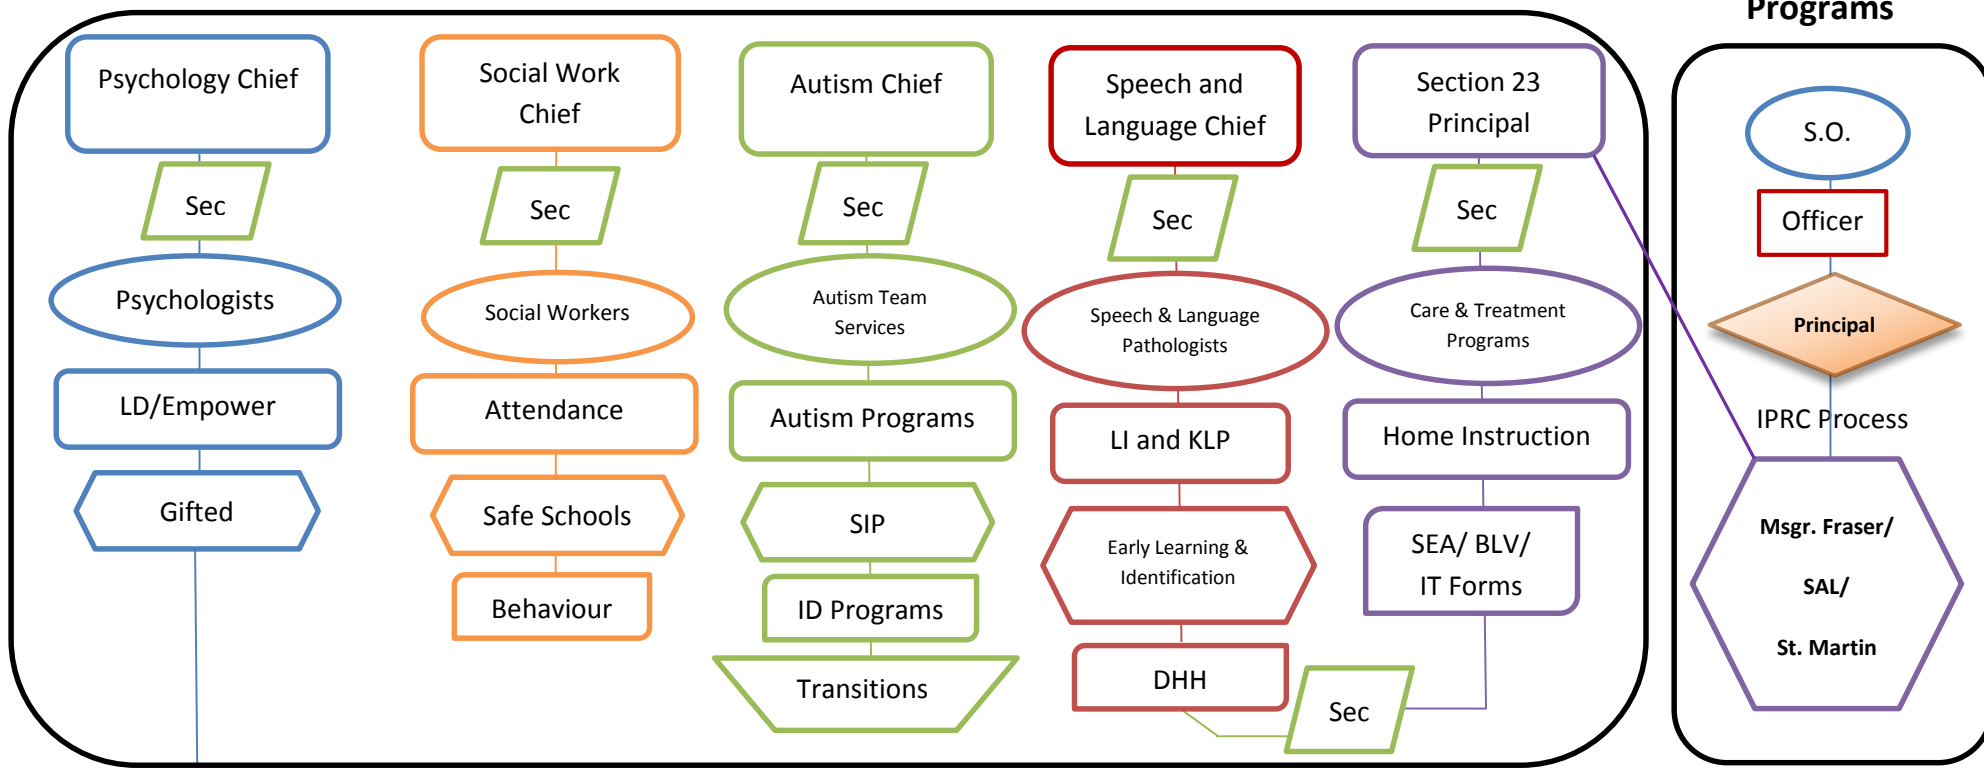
Programs

Psychology Chief

Sec

Psychologists

LD/Empower

Gifted

Social Work Chief

Sec

Social Workers

Attendance

Safe Schools

Behaviour

Autism Chief

Sec

Autism Team Services

Autism Programs

SIP

ID Programs

Transitions

Speech and Language Chief

Sec

Speech & Language Pathologists

LI and KLP

Early Learning & Identification

DHH

Sec

Section 23 Principal

Sec

Care & Treatment Programs

Home Instruction

SEA/ BLV/ IT Forms

S.O.

Officer

Principal

IPRC Process

Msgr. Fraser/

SAL/

St. Martin